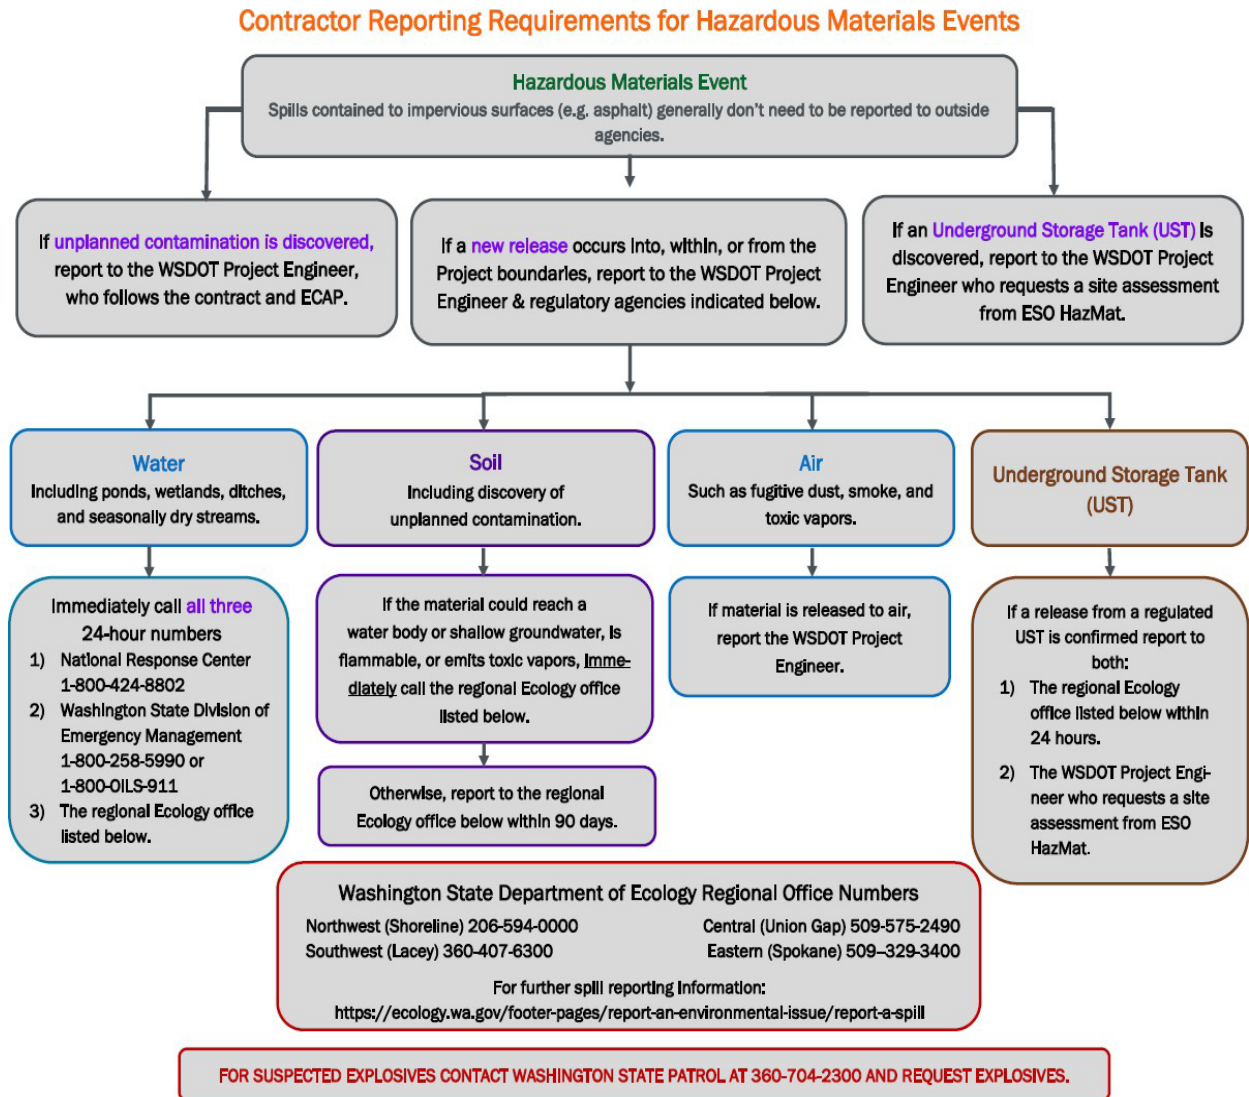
Contractor Reporting Requirements for Hazardous Materials Events

Hazardous Materials Event
Spills contained to impervious surfaces (e.g. asphalt) generally don't need to be reported to outside agencies.

If unplanned contamination is discovered, report to the WSDOT Project Engineer, who follows the contract and ECAP.

If a new release occurs into, within, or from the Project boundaries, report to the WSDOT Project Engineer & regulatory agencies indicated below.

If an Underground Storage Tank (UST) is discovered, report to the WSDOT Project Engineer who requests a site assessment from ESO HazMat.

Water
Including ponds, wetlands, ditches, and seasonally dry streams.

Immediately call all three 24-hour numbers
1) National Response Center 1-800-424-8802
2) Washington State Division of Emergency Management 1-800-258-5990 or 1-800-OILS-911
3) The regional Ecology office listed below.

Soil
Including discovery of unplanned contamination.

If the material could reach a water body or shallow groundwater, is flammable, or emits toxic vapors, immediately call the regional Ecology office listed below.

Otherwise, report to the regional Ecology office below within 90 days.

Air
Such as fugitive dust, smoke, and toxic vapors.

If material is released to air, report the WSDOT Project Engineer.

Underground Storage Tank (UST)

If a release from a regulated UST is confirmed report to both:
1) The regional Ecology office listed below within 24 hours.
2) The WSDOT Project Engineer who requests a site assessment from ESO HazMat.

Washington State Department of Ecology Regional Office Numbers
Northwest (Shoreline) 206-594-0000
Southwest (Lacey) 360-407-6300
Central (Union Gap) 509-575-2490
Eastern (Spokane) 509–329-3400
For further spill reporting information:
https://ecology.wa.gov/footer-pages/report-an-environmental-issue/report-a-spill

FOR SUSPECTED EXPLOSIVES CONTACT WASHINGTON STATE PATROL AT 360-704-2300 AND REQUEST EXPLOSIVES.